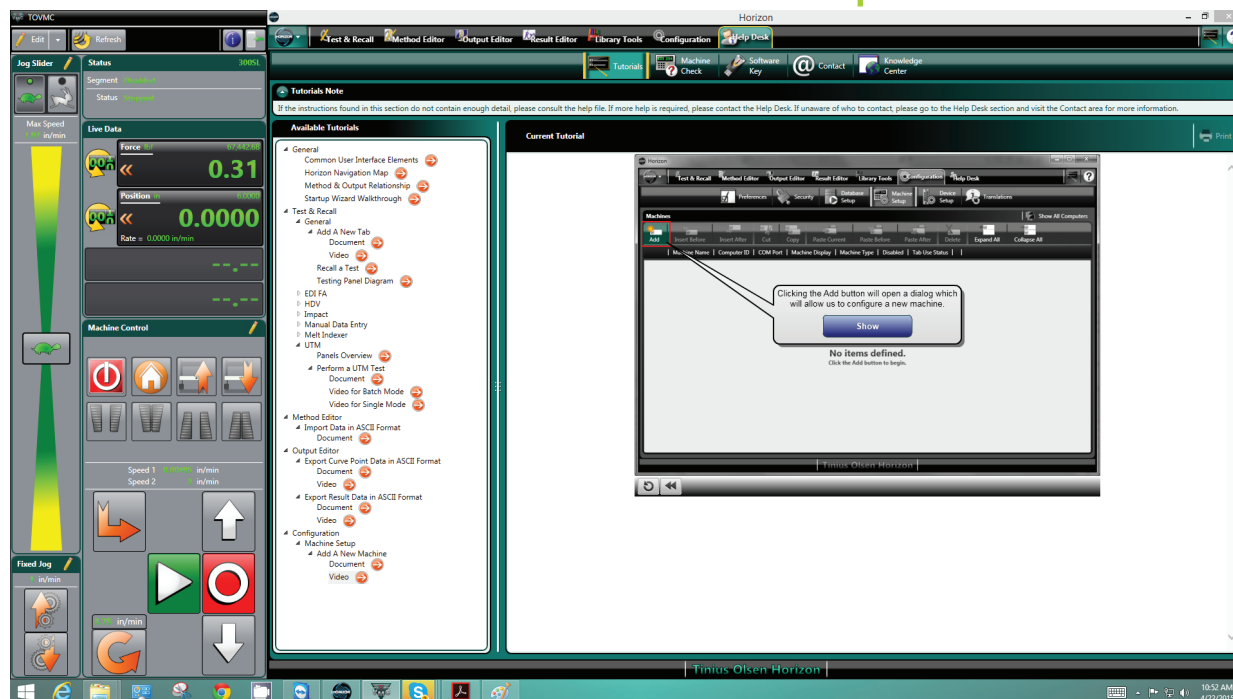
TOVMC
Edit Refresh
Jog Slider
Max Speed
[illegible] in/min
Status 300SL
Segment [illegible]
Status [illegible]
Live Data
Force lbf 67,442.68
0.31
Position in 6.0000
0.0000
Rate = 0.0000 in/min
--.--
--.--
Machine Control
Speed 1 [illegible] in/min
Speed 2 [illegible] in/min
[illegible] in/min
Fixed Jog
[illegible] in/min

Horizon
Test & Recall Method Editor Output Editor Result Editor Library Tools Configuration Help Desk
Tutorials Machine Check Software Key Contact Knowledge Center
Tutorials Note
If the instructions found in this section do not contain enough detail, please consult the help file. If more help is required, please contact the Help Desk. If unaware of who to contact, please go to the Help Desk section and visit the Contact area for more information.
Available Tutorials
General
Common User Interface Elements
Horizon Navigation Map
Method & Output Relationship
Startup Wizard Walkthrough
Test & Recall
General
Add A New Tab
Document
Video
Recall a Test
Testing Panel Diagram
EDI FA
HDV
Impact
Manual Data Entry
Melt Indexer
UTM
Panels Overview
Perform a UTM Test
Document
Video for Batch Mode
Video for Single Mode
Method Editor
Import Data in ASCII Format
Document
Output Editor
Export Curve Point Data in ASCII Format
Document
Video
Export Result Data in ASCII Format
Document
Video
Configuration
Machine Setup
Add A New Machine
Document
Video
Current Tutorial
Print
Horizon
Test & Recall Method Editor Output Editor Result Editor Library Tools Configuration Help Desk
Preferences Security Database Setup Machine Setup Device Setup Translations
Machines
Show All Computers
Add Insert Before Insert After Cut Copy Paste Current Paste Before Paste After Delete Expand All Collapse All
Machine Name | Computer ID | COM Port | Machine Display | Machine Type | Disabled | Tab Use Status
Clicking the Add button will open a dialog which will allow us to configure a new machine.
Show
No items defined.
Click the Add button to begin.
Tinius Olsen Horizon
Tinius Olsen Horizon
10:52 AM